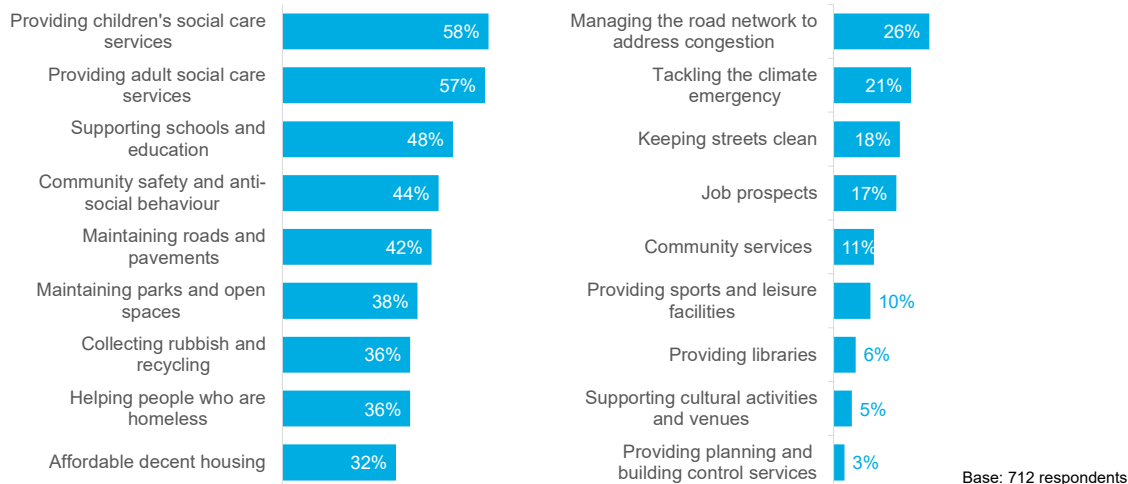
Providing children's social care services
58%

Providing adult social care services
57%

Supporting schools and education
48%

Community safety and anti-social behaviour
44%

Maintaining roads and pavements
42%

Maintaining parks and open spaces
38%

Collecting rubbish and recycling
36%

Helping people who are homeless
36%

Affordable decent housing
32%

Managing the road network to address congestion
26%

Tackling the climate emergency
21%

Keeping streets clean
18%

Job prospects
17%

Community services
11%

Providing sports and leisure facilities
10%

Providing libraries
6%

Supporting cultural activities and venues
5%

Providing planning and building control services
3%

Base: 712 respondents